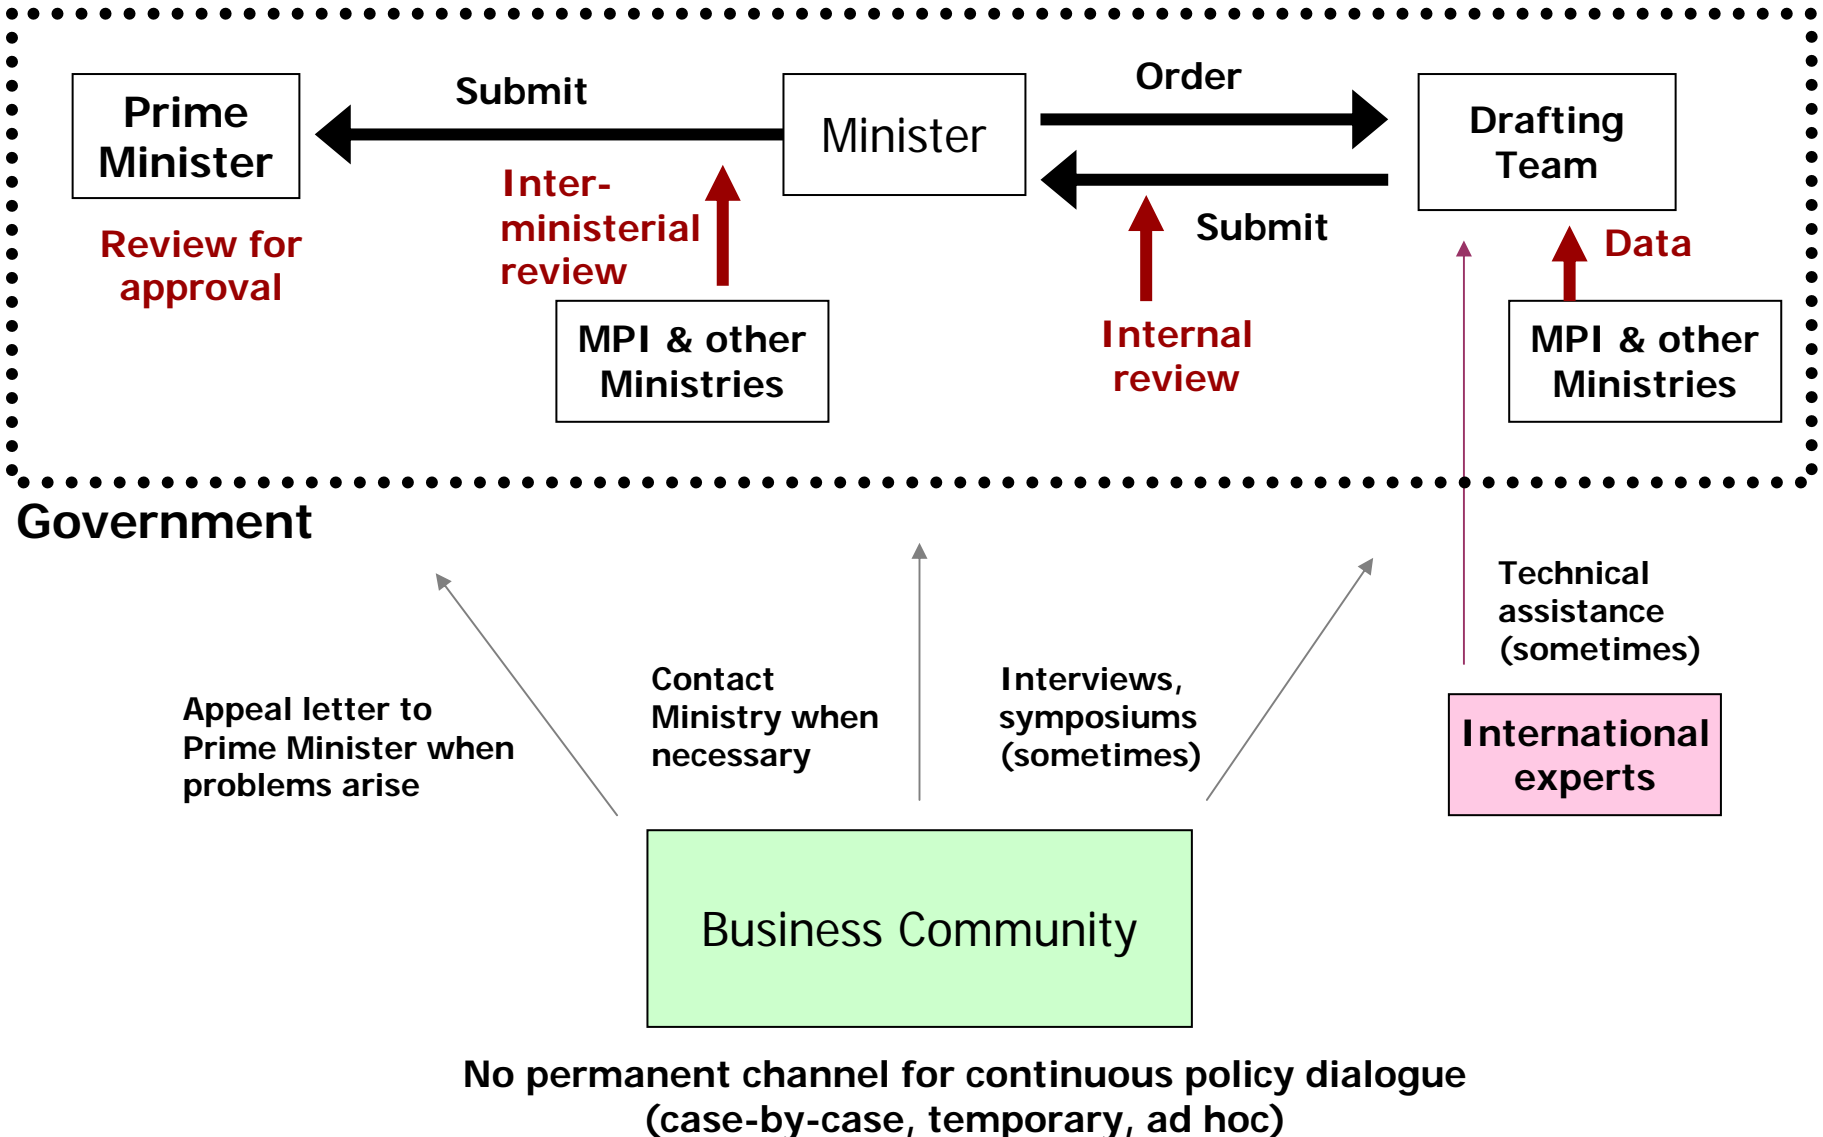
Prime Minister

Submit

Minister

Order

Drafting Team

Review for approval

Inter-ministerial review

Submit

Data

MPI & other Ministries

Internal review

MPI & other Ministries

Government

Technical assistance (sometimes)

Appeal letter to Prime Minister when problems arise

Contact Ministry when necessary

Interviews, symposiums (sometimes)

International experts

Business Community

No permanent channel for continuous policy dialogue (case-by-case, temporary, ad hoc)